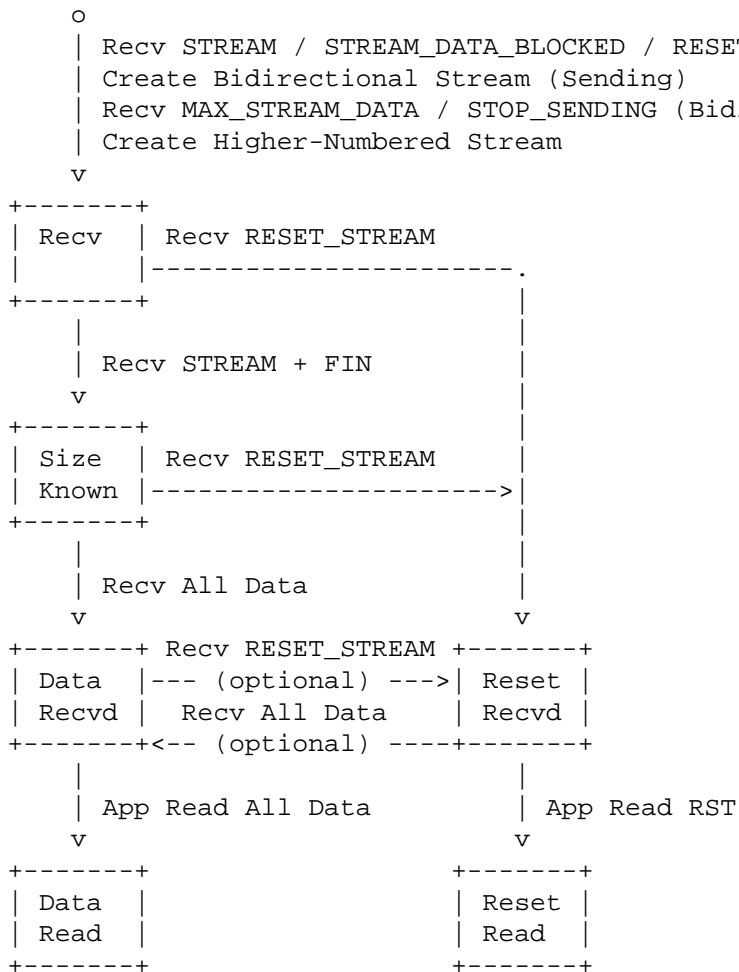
o
| Recv STREAM / STREAM_DATA_BLOCKED / RESE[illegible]
| Create Bidirectional Stream (Sending)
| Recv MAX_STREAM_DATA / STOP_SENDING (Bid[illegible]
| Create Higher-Numbered Stream
v

Recv

Recv RESET_STREAM

Recv STREAM + FIN

Size Known

Recv RESET_STREAM

Recv All Data

Data Recvd

Recv RESET_STREAM (optional)

Recv All Data (optional)

Reset Recvd

App Read All Data

App Read RST

Data Read

Reset Read